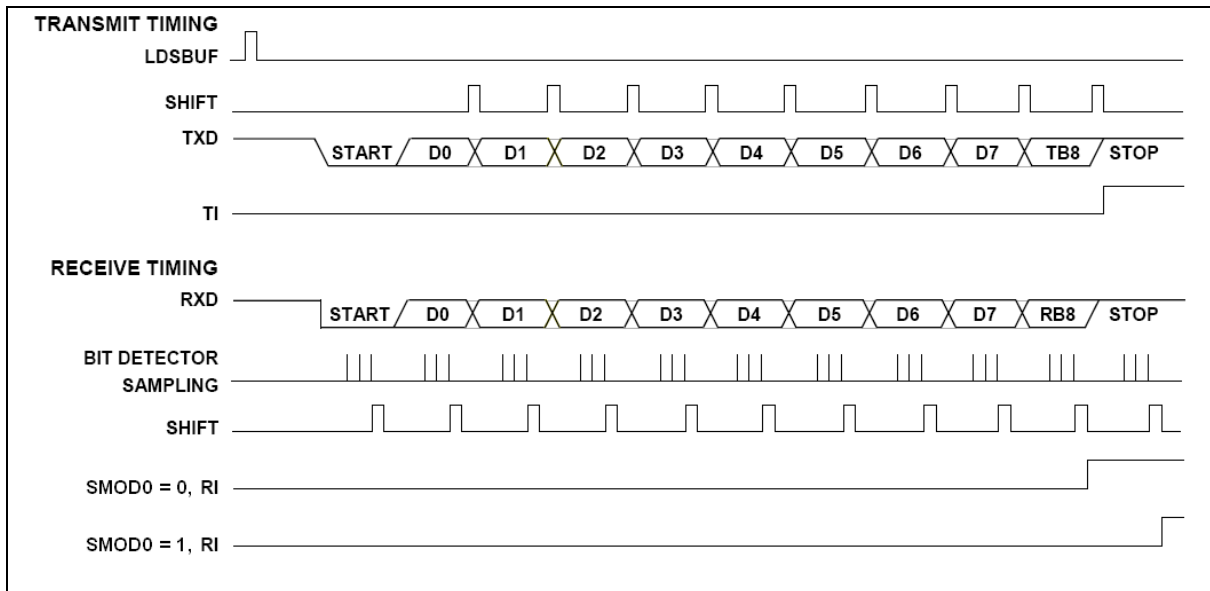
TRANSMIT TIMING

LDSBUF

SHIFT

TXD

START D0 D1 D2 D3 D4 D5 D6 D7 TB8 STOP

TI

RECEIVE TIMING

RXD

START D0 D1 D2 D3 D4 D5 D6 D7 RB8 STOP

BIT DETECTOR SAMPLING

SHIFT

SMOD0 = 0, RI

SMOD0 = 1, RI